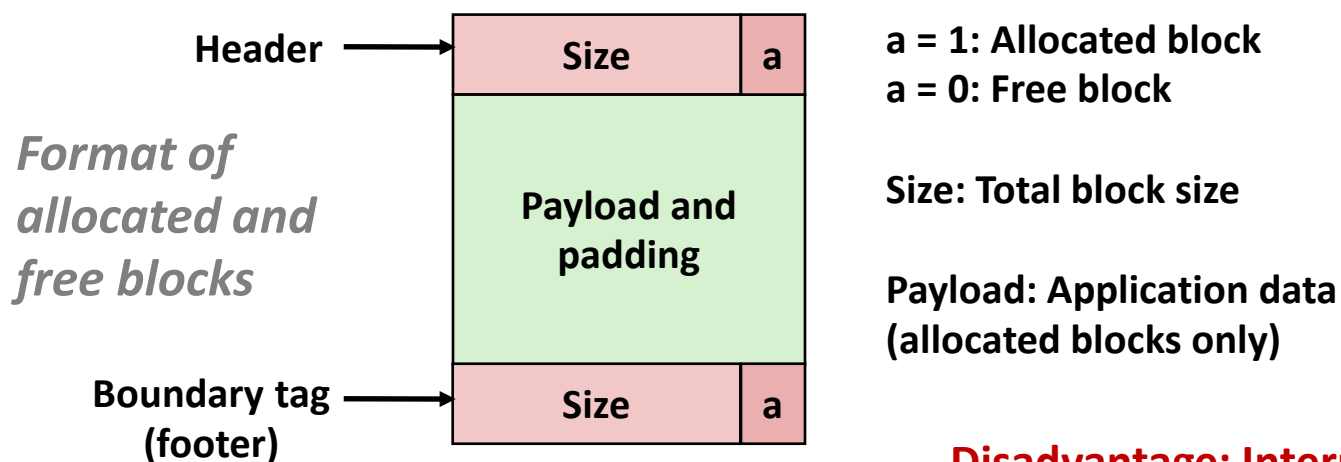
Header

Size | a

Payload and padding

Size | a

Boundary tag (footer)

Format of allocated and free blocks

a = 1: Allocated block
a = 0: Free block

Size: Total block size

Payload: Application data (allocated blocks only)

Disadvantage: Inter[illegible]